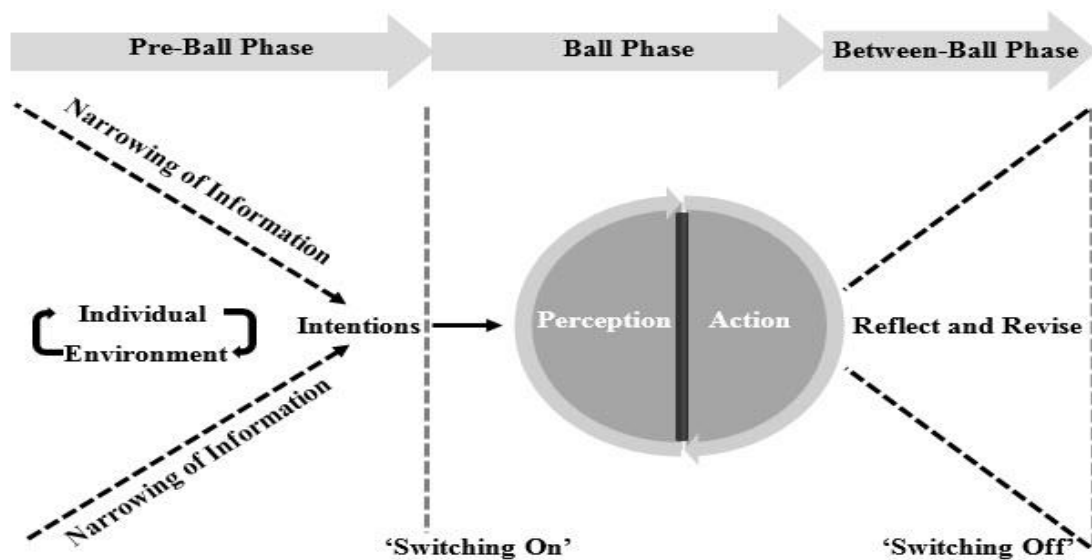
Pre-Ball Phase

Ball Phase

Between-Ball Phase

Narrowing of Information

Individual

Environment

Intentions

Narrowing of Information

Perception

Action

Reflect and Revise

'Switching On'

'Switching Off'